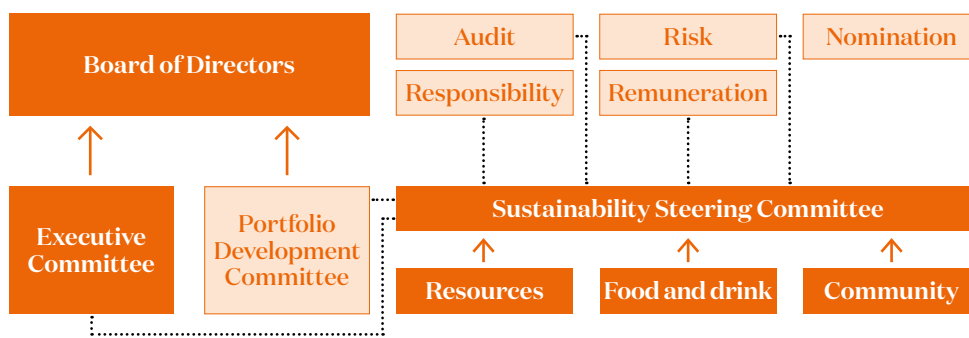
Board of Directors

Audit

Risk

Nomination

Responsibility

Remuneration

Executive Committee

Portfolio Development Committee

Sustainability Steering Committee

Resources

Food and drink

Community